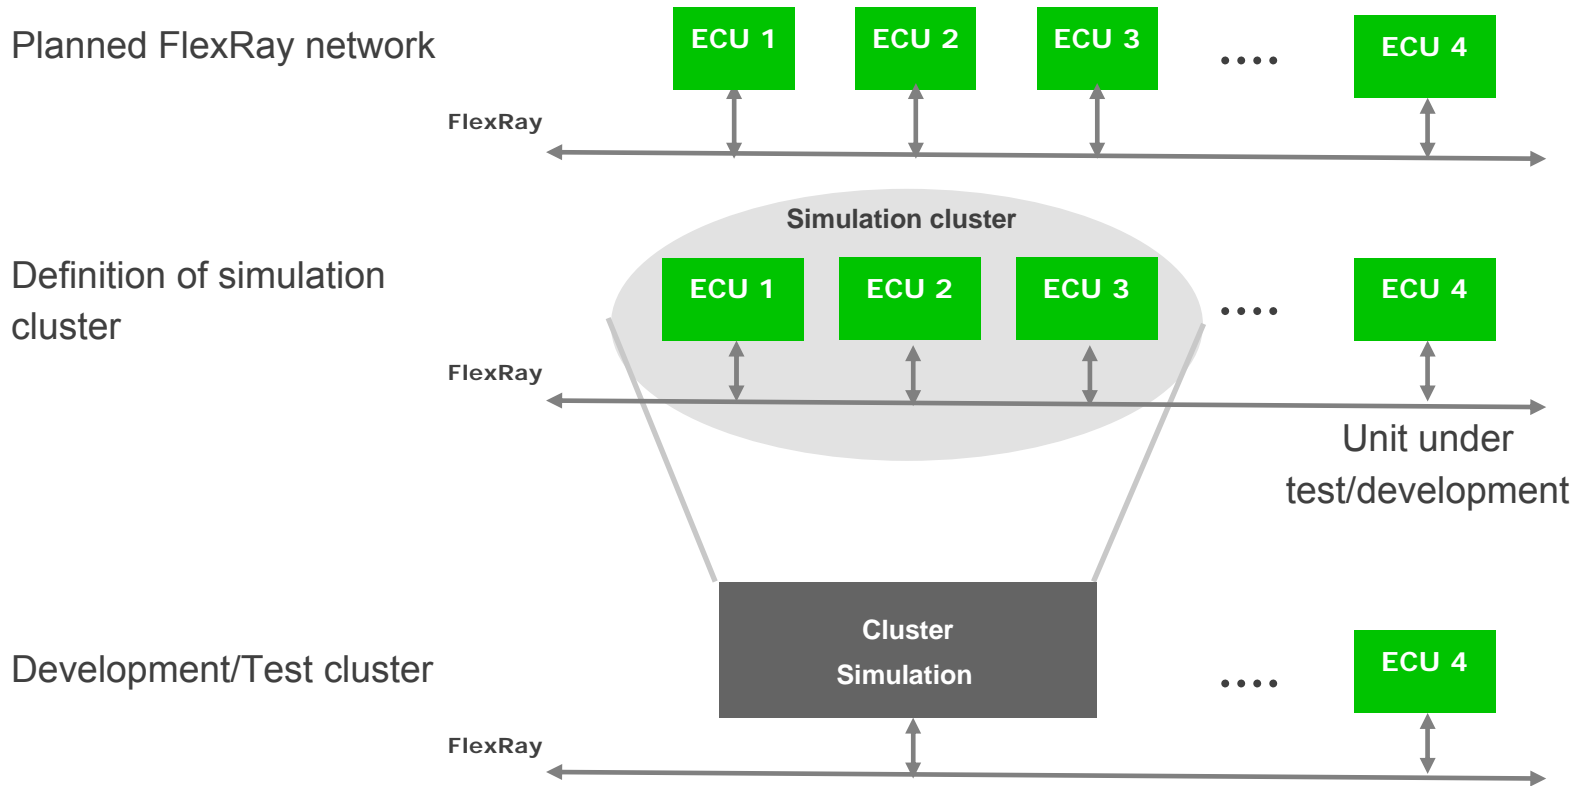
Planned FlexRay network

ECU 1
ECU 2
ECU 3
....
ECU 4

FlexRay

Simulation cluster

Definition of simulation cluster

ECU 1
ECU 2
ECU 3
....
ECU 4

FlexRay

Unit under test/development

Cluster Simulation

Development/Test cluster

....
ECU 4

FlexRay